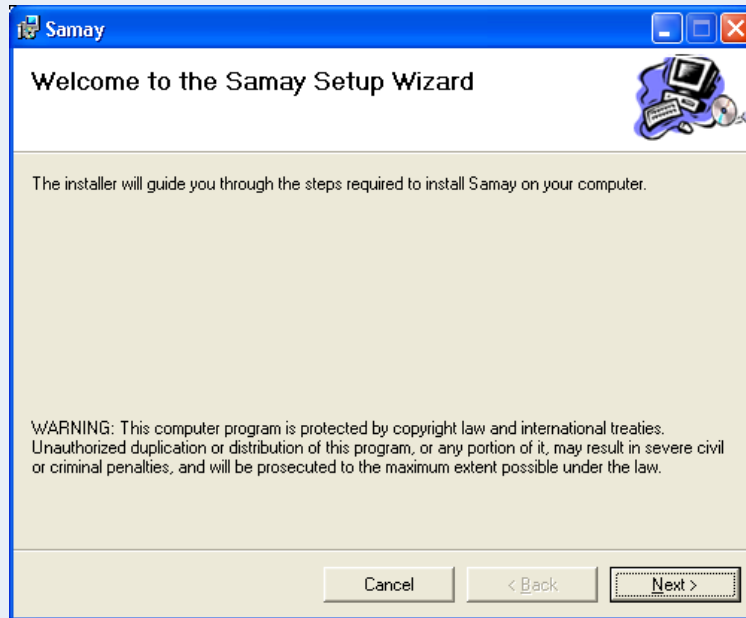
Samay

Welcome to the Samay Setup Wizard

The installer will guide you through the steps required to install Samay on your computer.

WARNING: This computer program is protected by copyright law and international treaties. Unauthorized duplication or distribution of this program, or any portion of it, may result in severe civil or criminal penalties, and will be prosecuted to the maximum extent possible under the law.

Cancel
< Back
Next >